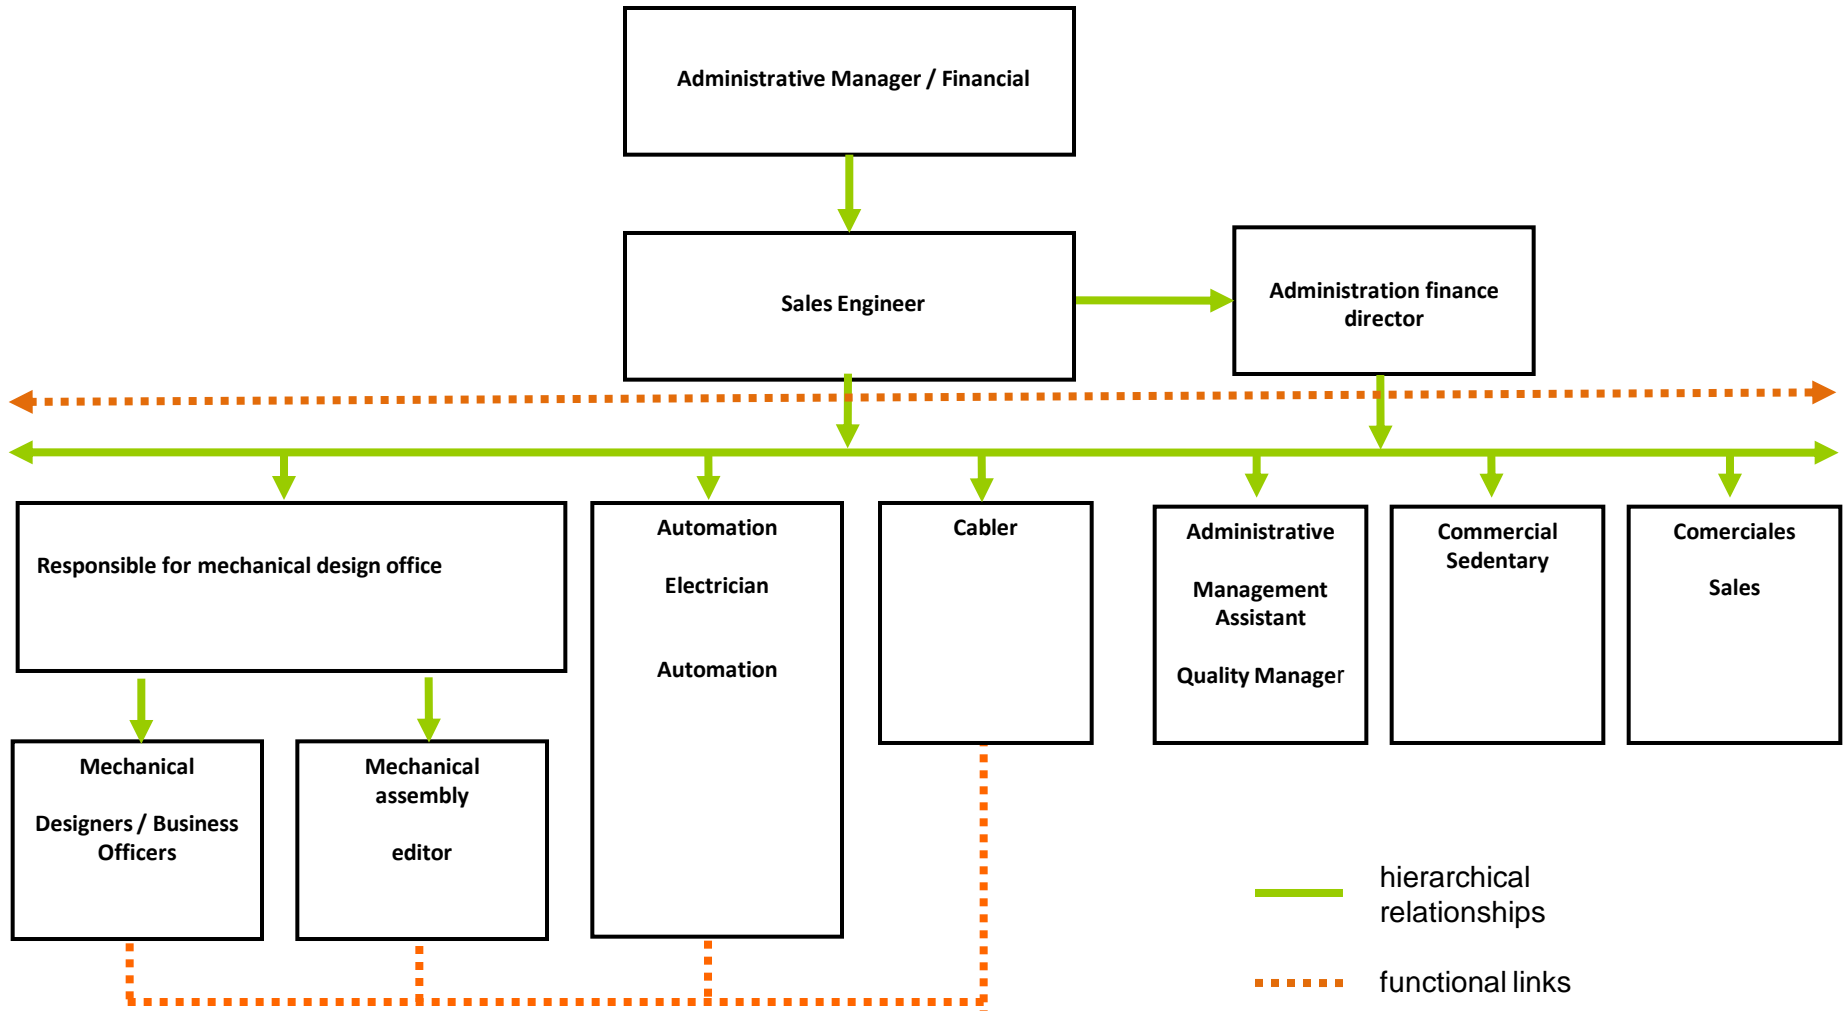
Administrative Manager / Financial

Sales Engineer

Administration finance director

Responsible for mechanical design office

Automation

Electrician

Automation

Cabler

Administrative

Management Assistant

Quality Manager

Commercial Sedentary

Comerciales

Sales

Mechanical

Designers / Business Officers

Mechanical assembly

editor

hierarchical relationships

functional links